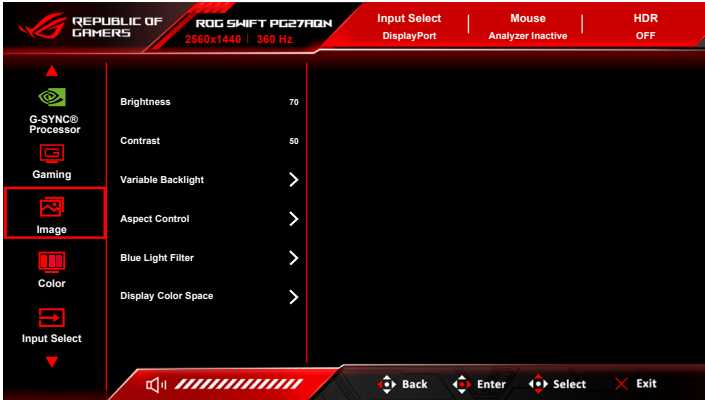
REPUBLIC OF GAMERS

ROG SWIFT PG27AQN
2560x1440 | 360 Hz

Input Select
DisplayPort

Mouse
Analyzer Inactive

HDR
OFF

G-SYNC® Processor

Gaming

Image

Color

Input Select

Brightness 70

Contrast 50

Variable Backlight

Aspect Control

Blue Light Filter

Display Color Space

Back Enter Select Exit